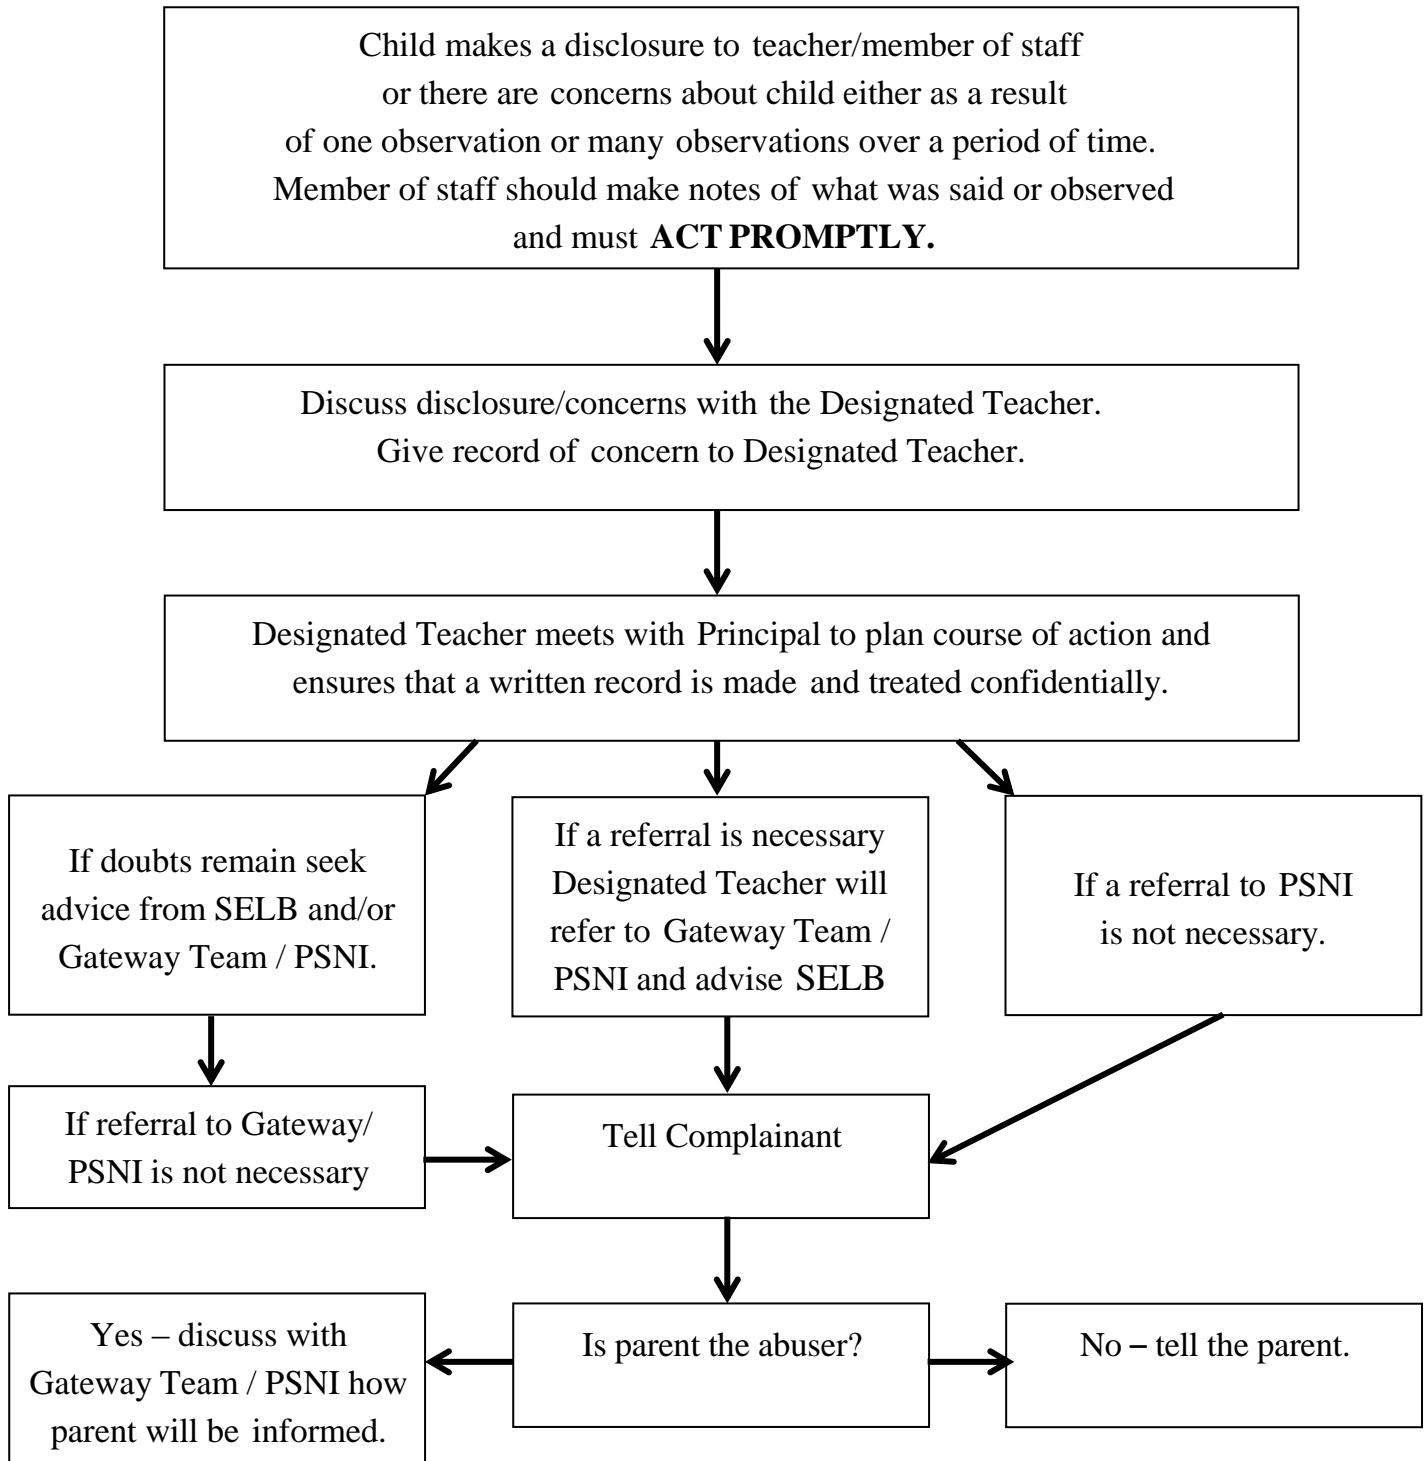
Child makes a disclosure to teacher/member of staff or there are concerns about child either as a result of one observation or many observations over a period of time. Member of staff should make notes of what was said or observed and must **ACT PROMPTLY.**

Discuss disclosure/concerns with the Designated Teacher. Give record of concern to Designated Teacher.

Designated Teacher meets with Principal to plan course of action and ensures that a written record is made and treated confidentially.

If doubts remain seek advice from SELB and/or Gateway Team / PSNI.

If a referral is necessary Designated Teacher will refer to Gateway Team / PSNI and advise SELB

If a referral to PSNI is not necessary.

If referral to Gateway/ PSNI is not necessary

Tell Complainant

Yes – discuss with Gateway Team / PSNI how parent will be informed.

Is parent the abuser?

No – tell the parent.